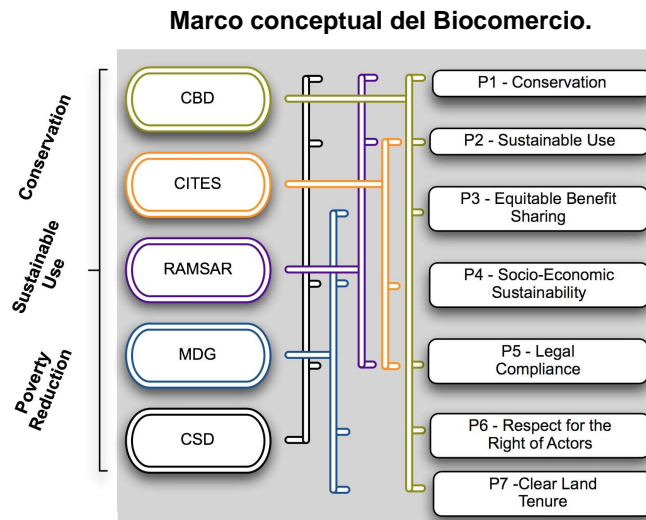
Marco conceptual del Biocomercio.

Conservation

Sustainable Use

Poverty Reduction

CBD

CITES

RAMSAR

MDG

CSD

P1 - Conservation

P2 - Sustainable Use

P3 - Equitable Benefit Sharing

P4 - Socio-Economic Sustainability

P5 - Legal Compliance

P6 - Respect for the Right of Actors

P7 -Clear Land Tenure